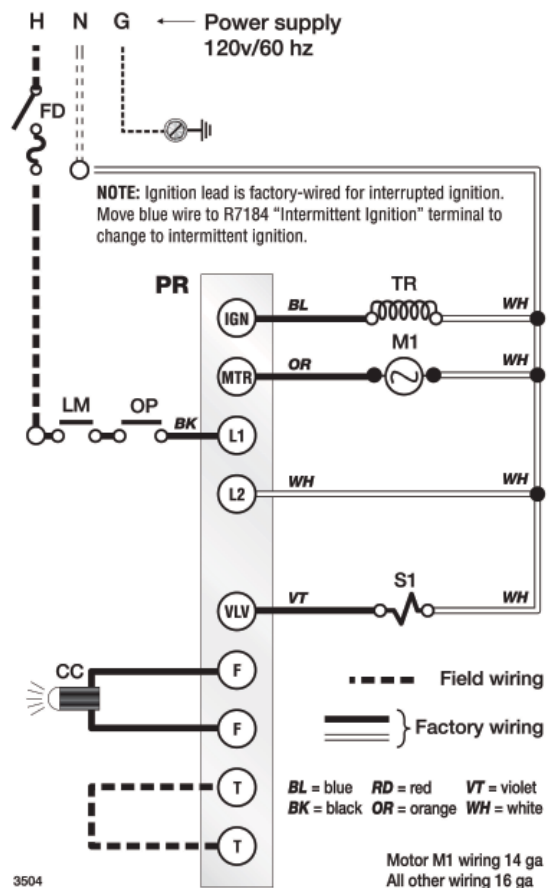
H N G ← Power supply 120v/60 hz

FD

NOTE: Ignition lead is factory-wired for interrupted ignition. Move blue wire to R7184 "Intermittent Ignition" terminal to change to intermittent ignition.

PR

IGN BL TR WH

MTR OR M1 WH

LM OP BK L1

L2 WH WH

VLV VT S1 WH

CC F

F

Field wiring

Factory wiring

T

T

BL = blue RD = red VT = violet
BK = black OR = orange WH = white

Motor M1 wiring 14 ga
All other wiring 16 ga

3504